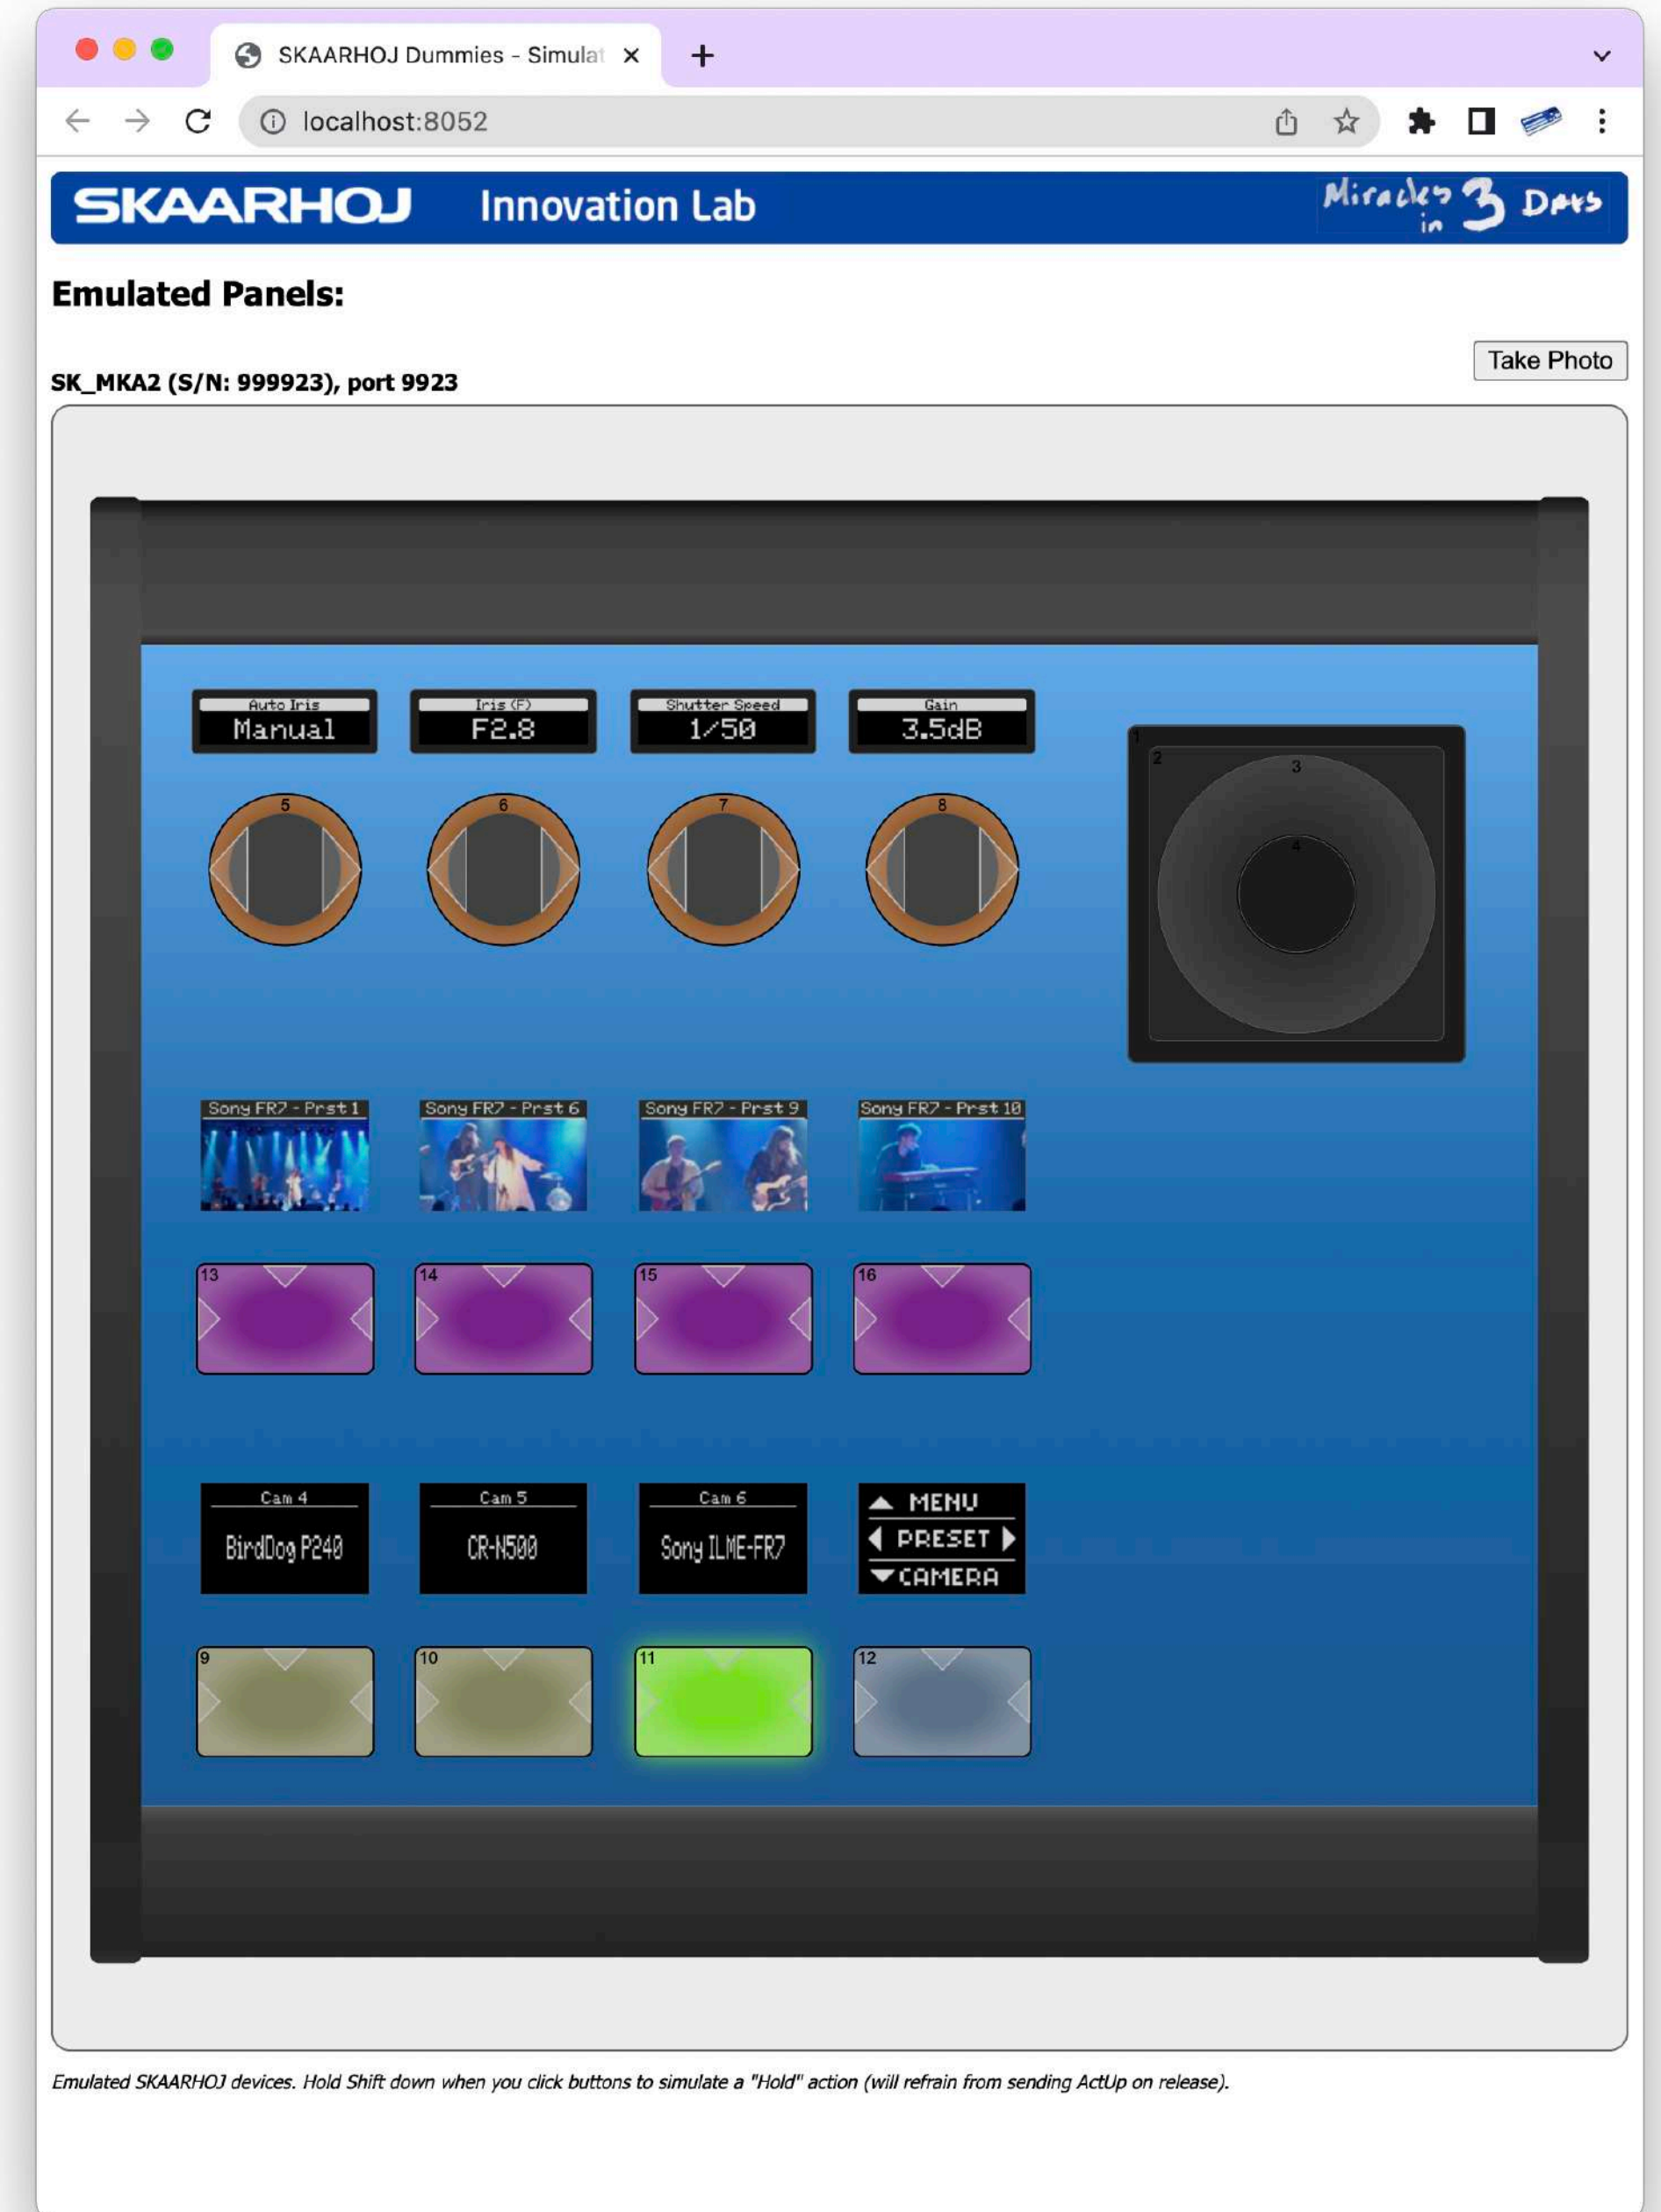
SKAARHOJ Dummies - Simulat ×

localhost:8052

SKAARHOJ Innovation Lab

Miracles in 3 Days

Emulated Panels:

Take Photo

SK_MKA2 (S/N: 999923), port 9923

Auto Iris
Manual

Iris (F)
F2.8

Shutter Speed
1/50

Gain
3.5dB

5

6

7

8

1

2

3

4

Sony FR7 - Prst 1

Sony FR7 - Prst 6

Sony FR7 - Prst 9

Sony FR7 - Prst 10

13

14

15

16

Cam 4
BirdDog P240

Cam 5
CR-N500

Cam 6
Sony ILME-FR7

MENU
PRESET
CAMERA

9

10

11

12

Emulated SKAARHOJ devices. Hold Shift down when you click buttons to simulate a "Hold" action (will refrain from sending ActUp on release).